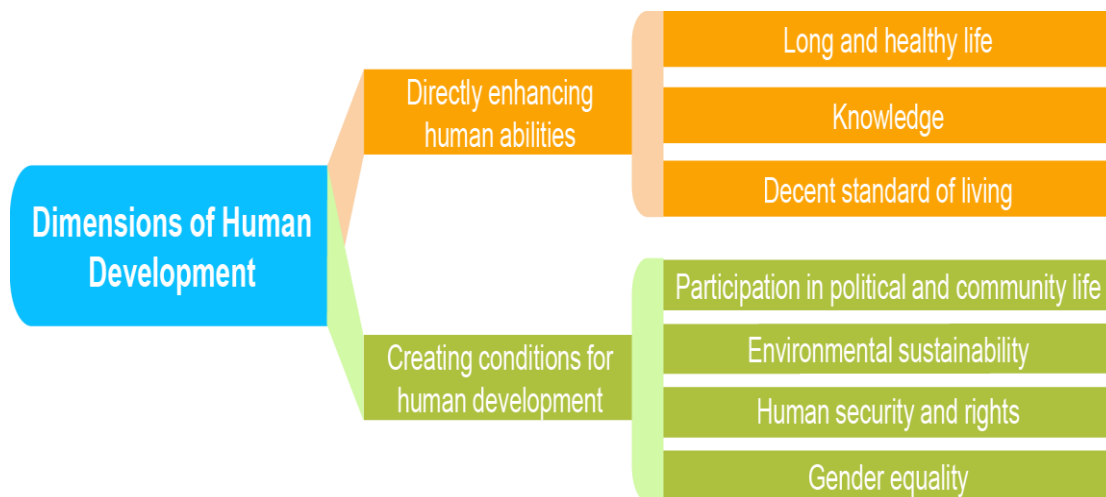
Dimensions of Human Development

Directly enhancing human abilities

Long and healthy life

Knowledge

Decent standard of living

Creating conditions for human development

Participation in political and community life

Environmental sustainability

Human security and rights

Gender equality